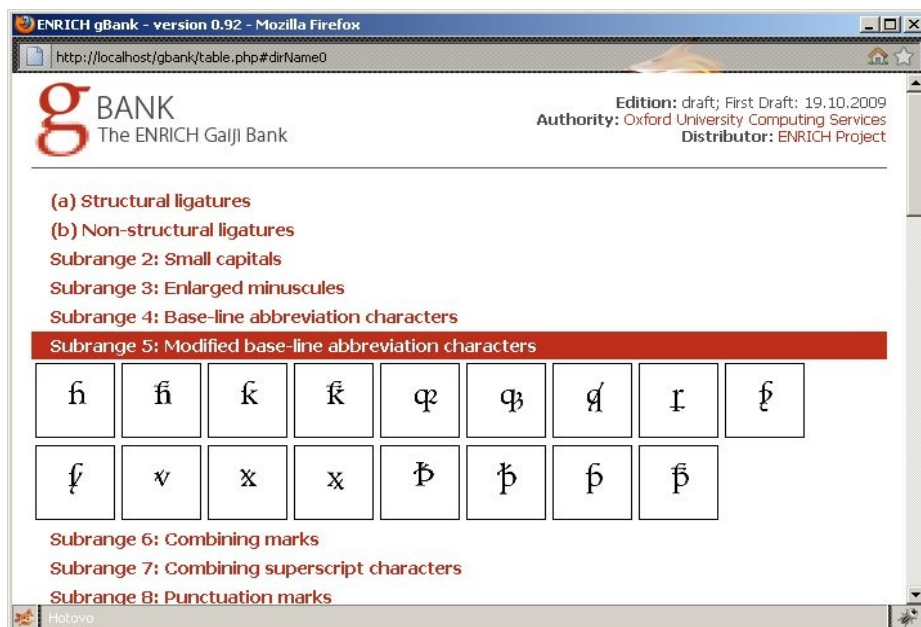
ENRICH gBank - version 0.92 - Mozilla Firefox

http://localhost/gbank/table.php#dirName0

g BANK
The ENRICH Gaiji Bank

Edition: draft; First Draft: 19.10.2009
Authority: Oxford University Computing Services
Distributor: ENRICH Project

(a) Structural ligatures
(b) Non-structural ligatures
Subrange 2: Small capitals
Subrange 3: Enlarged minuscules
Subrange 4: Base-line abbreviation characters
Subrange 5: Modified base-line abbreviation characters

| ħ | ħ̄ | ƙ | ƙ̄ | ꝗ | ꝗ | ꝗ | ꝛ | ꝥ |
|---|---|---|---|---|---|---|---|---|
| ꝭ | ꝟ | x | x | ꝥ | ꝥ | þ | þ̄ | |

Subrange 6: Combining marks
Subrange 7: Combining superscript characters
Subrange 8: Punctuation marks

Hotovo